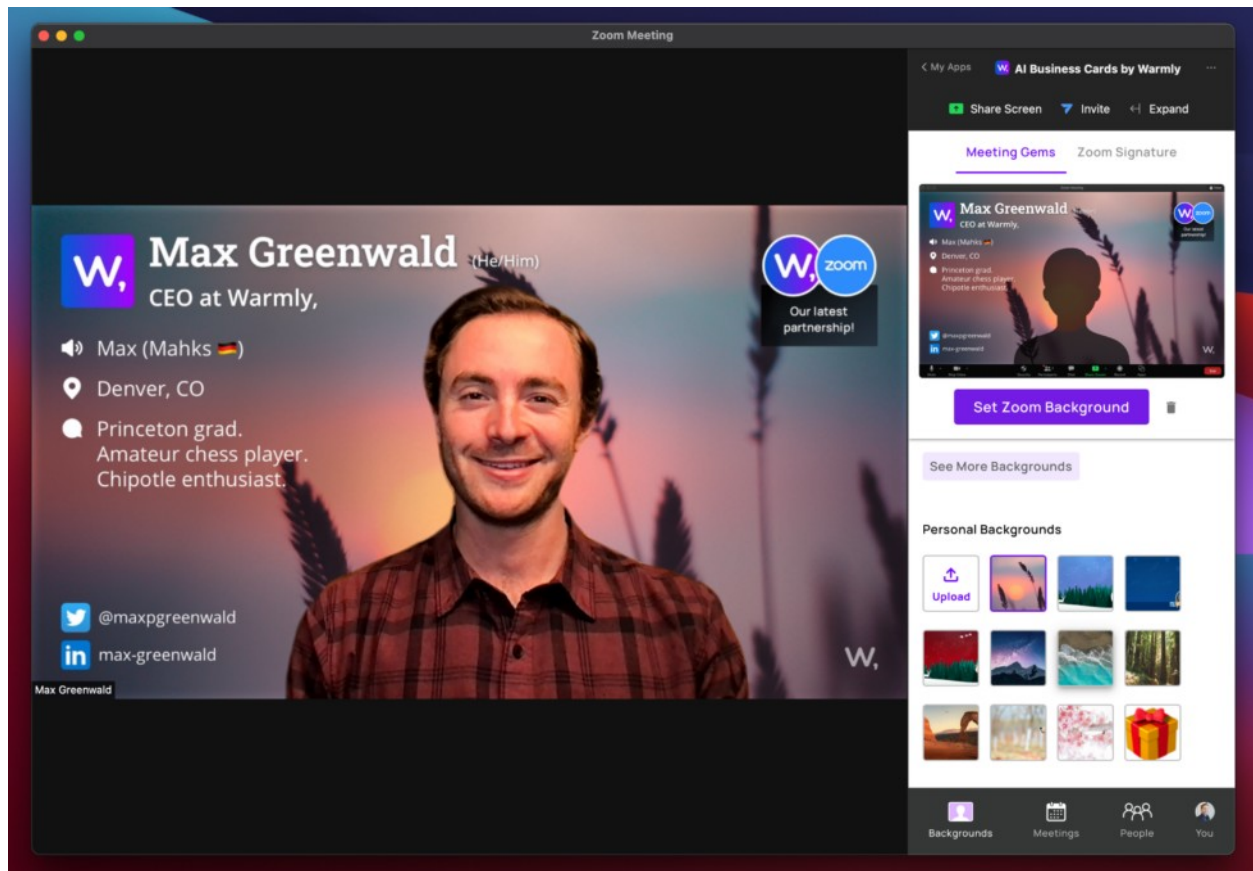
Zoom Meeting

W,

Max Greenwald (He/Him)

CEO at Warmly,

Max (Mahks 🇩🇪)

Denver, CO

Princeton grad.
Amateur chess player.
Chipotle enthusiast.

W, zoom

Our latest partnership!

@maxpgreenwald

in max-greenwald

W,

Max Greenwald

< My Apps

W, AI Business Cards by Warmly

...

Share Screen

Invite

Expand

Meeting Gems

Zoom Signature

Max Greenwald

CEO at Warmly,

Max (Mahks 🇩🇪)

Denver, CO

Princeton grad.
Amateur chess player.
Chipotle enthusiast.

Our latest partnership!

@maxpgreenwald

max-greenwald

W,

Set Zoom Background

See More Backgrounds

Personal Backgrounds

Upload

Backgrounds

Meetings

People

You